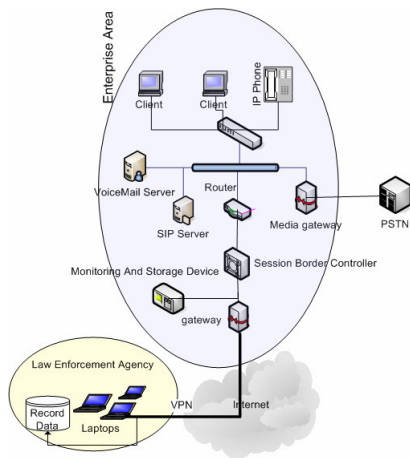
Enterprise Area

Client

Client

IP Phone

VoiceMail Server

Router

SIP Server

Media gateway

PSTN

Session Border Controller

Monitoring And Storage Device

gateway

Law Enforcement Agency

Record Data

Laptops

VPN

Internet